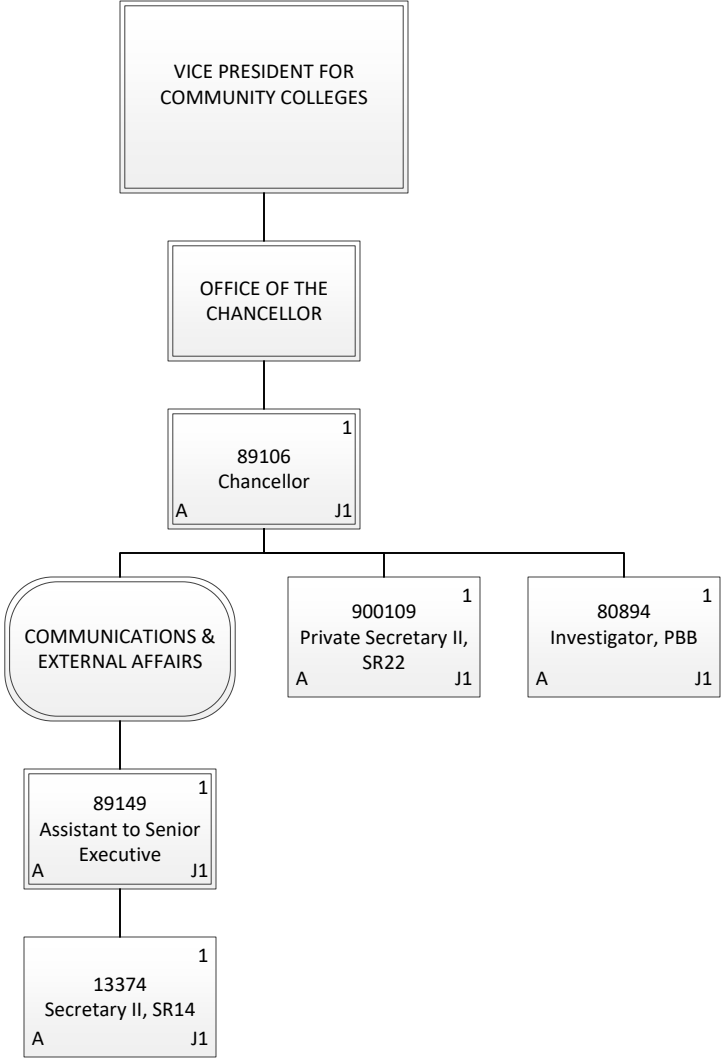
VICE PRESIDENT FOR COMMUNITY COLLEGES

OFFICE OF THE CHANCELLOR

1
89106
Chancellor
A J1

COMMUNICATIONS & EXTERNAL AFFAIRS

1
900109
Private Secretary II, SR22
A J1

1
80894
Investigator, PBB
A J1

1
89149
Assistant to Senior Executive
A J1

1
13374
Secretary II, SR14
A J1